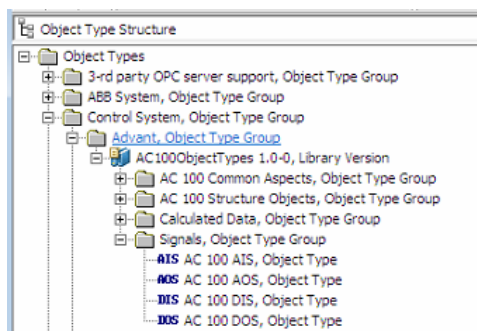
Object Type Structure

Object Types
3-rd party OPC server support, Object Type Group
ABB System, Object Type Group
Control System, Object Type Group
Advant, Object Type Group
AC100ObjectTypes 1.0-0, Library Version
AC 100 Common Aspects, Object Type Group
AC 100 Structure Objects, Object Type Group
Calculated Data, Object Type Group
Signals, Object Type Group
AIS AC 100 AIS, Object Type
AOS AC 100 AOS, Object Type
DIS AC 100 DIS, Object Type
DOS AC 100 DOS, Object Type